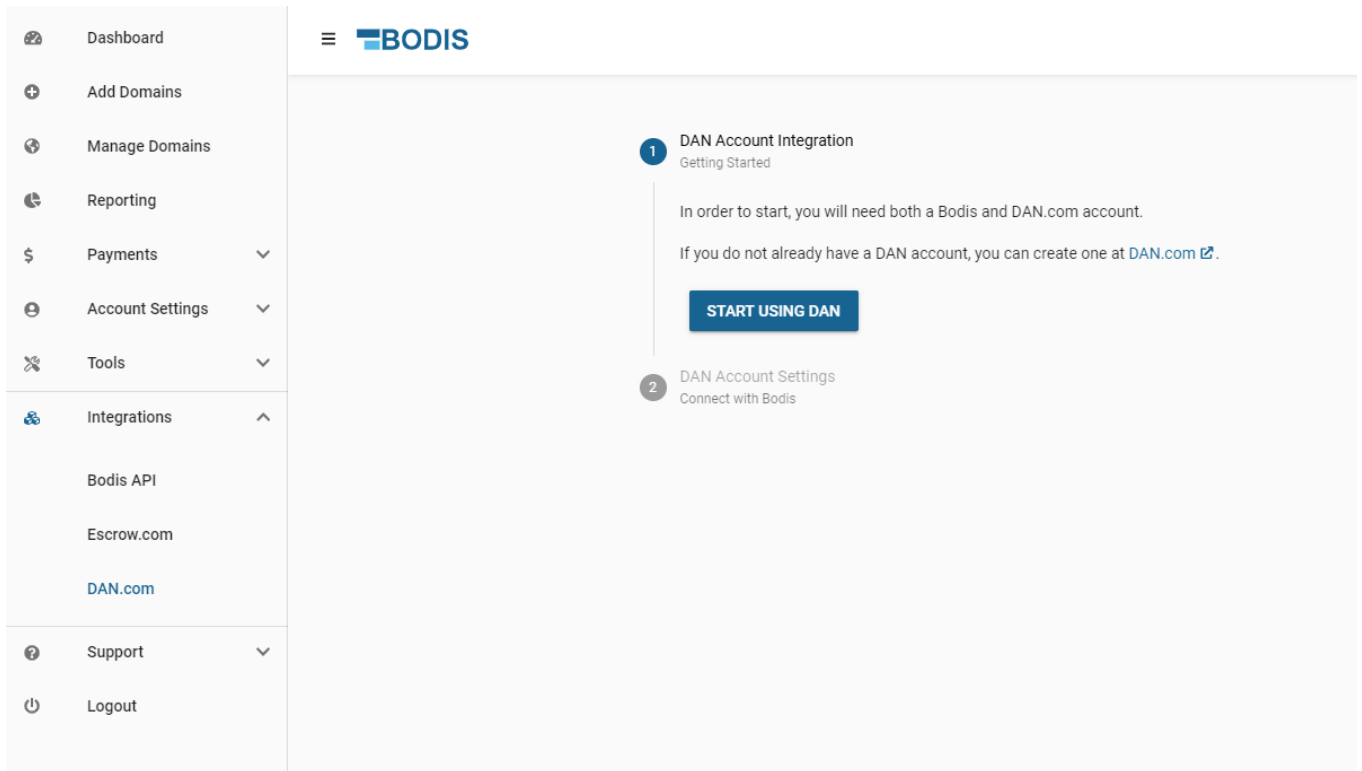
Dashboard
Add Domains
Manage Domains
Reporting
$ Payments
Account Settings
Tools
Integrations
Bodis API
Escrow.com
DAN.com
Support
Logout

BODIS

1 DAN Account Integration
Getting Started

In order to start, you will need both a Bodis and DAN.com account.

If you do not already have a DAN account, you can create one at DAN.com.

START USING DAN

2 DAN Account Settings
Connect with Bodis